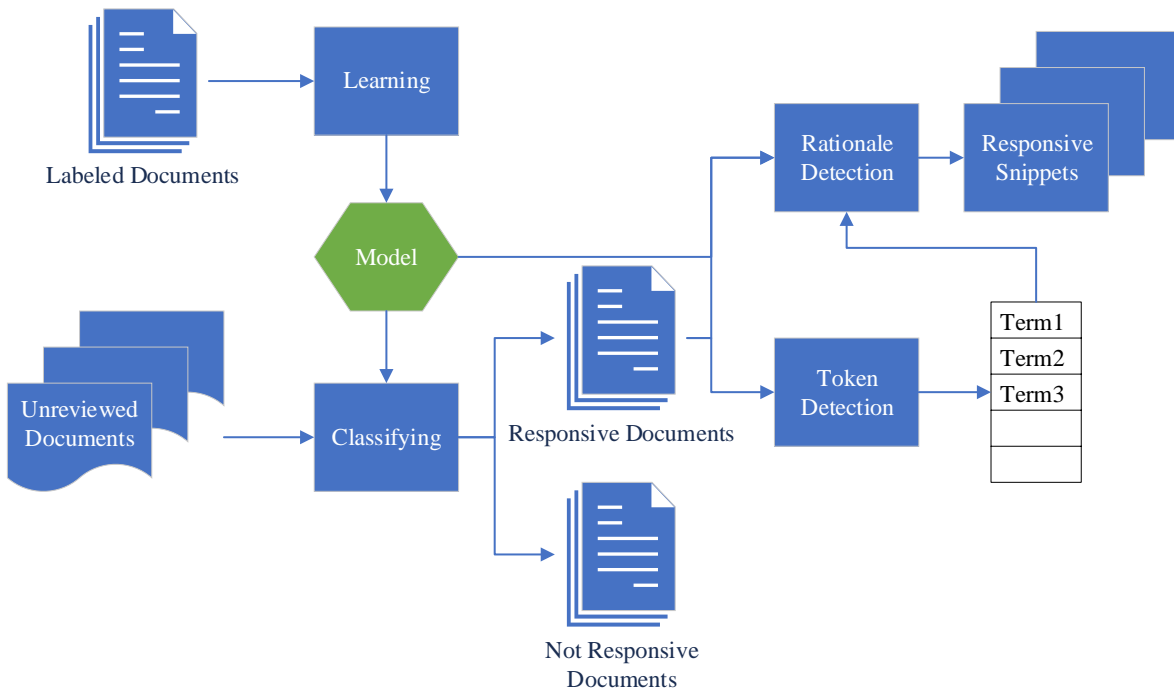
Labeled Documents

Learning

Model

Unreviewed Documents

Classifying

Responsive Documents

Not Responsive Documents

Rationale Detection

Responsive Snippets

Token Detection

| Term1 |
|---|
| Term2 |
| Term3 |
| |
| |